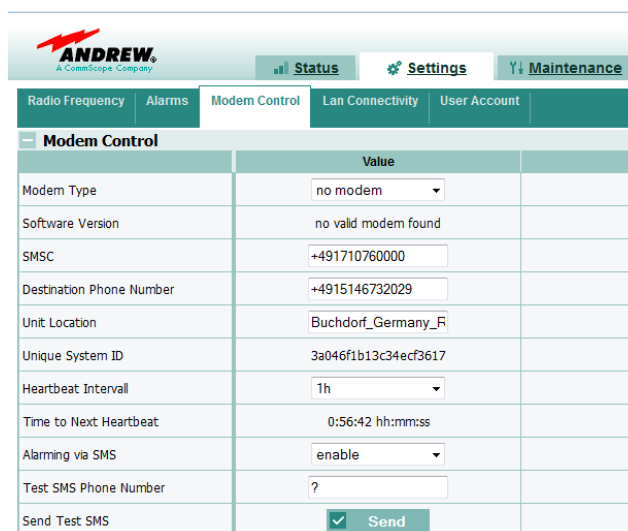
ANDREW.
A CommScope Company

Status | Settings | Maintenance

Radio Frequency | Alarms | Modem Control | Lan Connectivity | User Account

Modem Control

| | Value | |
|---|---|---|
| Modem Type | no modem | |
| Software Version | no valid modem found | |
| SMSC | +491710760000 | |
| Destination Phone Number | +4915146732029 | |
| Unit Location | Buchdorf_Germany_R | |
| Unique System ID | 3a046f1b13c34ecf3617 | |
| Heartbeat Intervall | 1h | |
| Time to Next Heartbeat | 0:56:42 hh:mm:ss | |
| Alarming via SMS | enable | |
| Test SMS Phone Number | ? | |
| Send Test SMS | Send | |